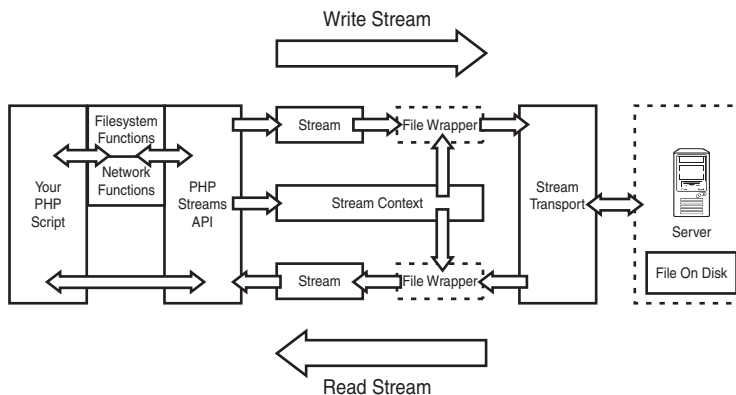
Write Stream

Your PHP Script

Filesystem Functions

Network Functions

PHP Streams API

Stream

File Wrapper

Stream Context

Stream

File Wrapper

Stream Transport

Server

File On Disk

Read Stream